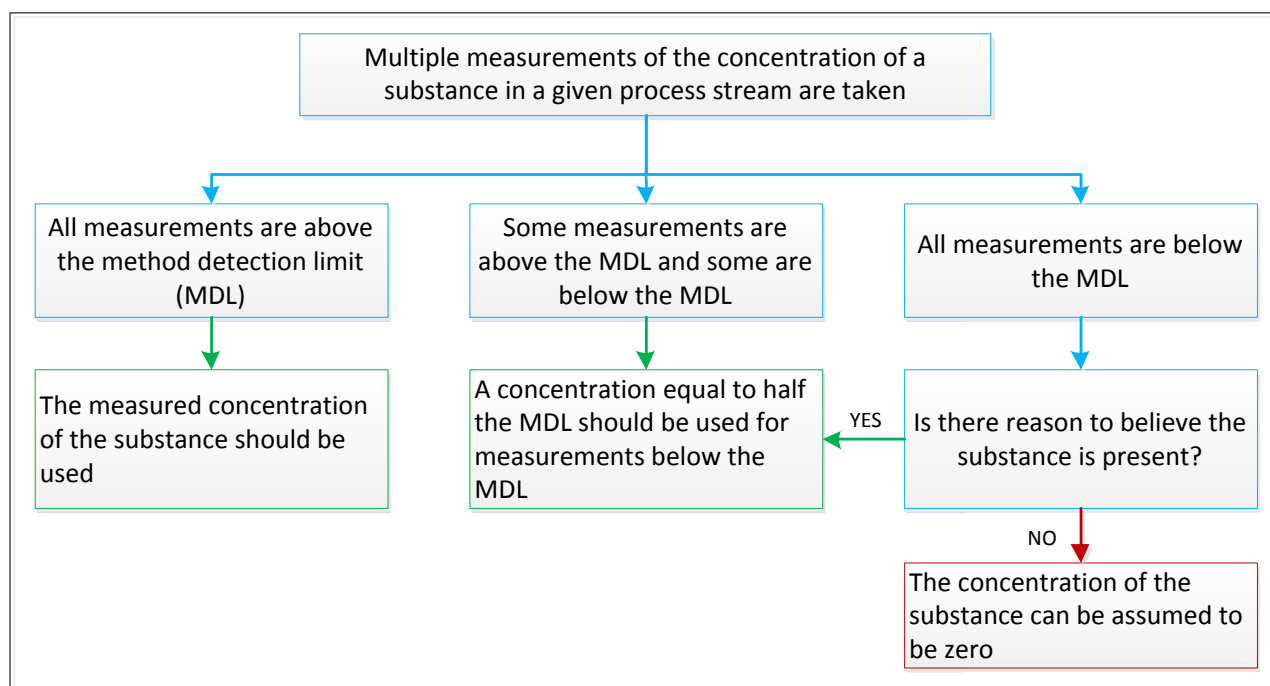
Multiple measurements of the concentration of a substance in a given process stream are taken

All measurements are above the method detection limit (MDL)

Some measurements are above the MDL and some are below the MDL

All measurements are below the MDL

The measured concentration of the substance should be used

A concentration equal to half the MDL should be used for measurements below the MDL

YES

Is there reason to believe the substance is present?

NO

The concentration of the substance can be assumed to be zero